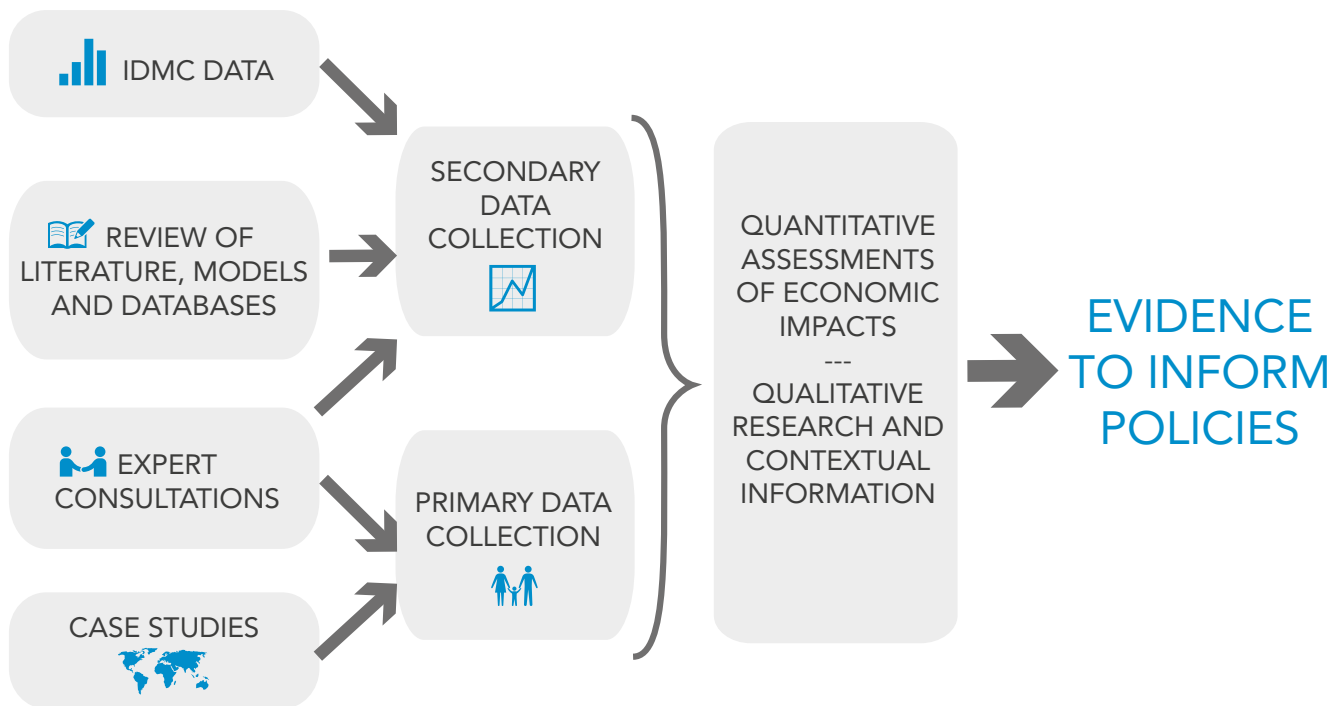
IDMC DATA

REVIEW OF LITERATURE, MODELS AND DATABASES

EXPERT CONSULTATIONS

CASE STUDIES

SECONDARY DATA COLLECTION

PRIMARY DATA COLLECTION

QUANTITATIVE ASSESSMENTS OF ECONOMIC IMPACTS
---
QUALITATIVE RESEARCH AND CONTEXTUAL INFORMATION

EVIDENCE TO INFORM POLICIES